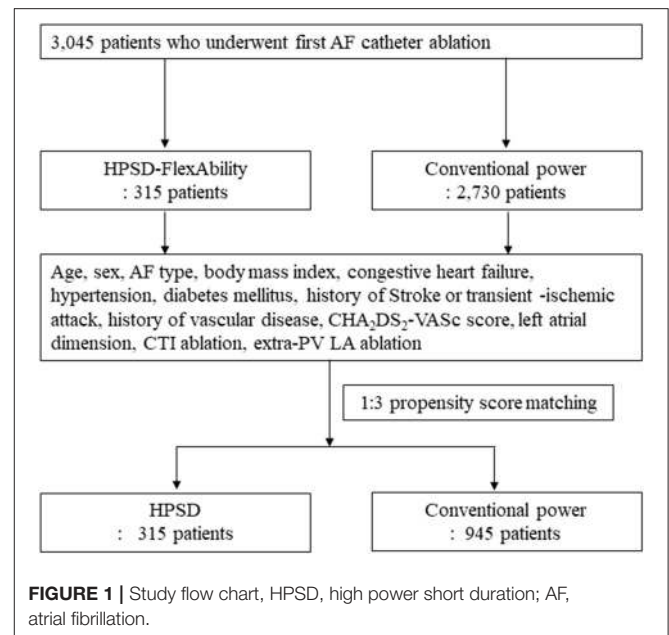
3,045 patients who underwent first AF catheter ablation

HPSD-FlexAbility
: 315 patients

Conventional power
: 2,730 patients

Age, sex, AF type, body mass index, congestive heart failure, hypertension, diabetes mellitus, history of Stroke or transient -ischemic attack, history of vascular disease, $CHA_2DS_2$-VASc score, left atrial dimension, CTI ablation, extra-PV LA ablation

1:3 propensity score matching

HPSD
: 315 patients

Conventional power
: 945 patients

**FIGURE 1 |** Study flow chart, HPSD, high power short duration; AF, atrial fibrillation.